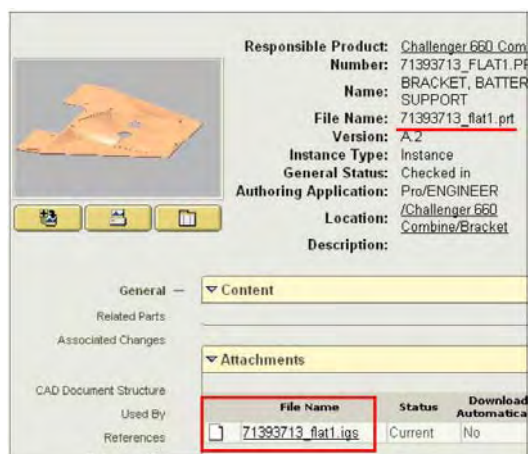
Responsible Product: Challenger 660 Com
Number: 71393713_FLAT1.PI
Name: BRACKET, BATTER SUPPORT
File Name: 71393713_flat1.prt
Version: A.2
Instance Type: Instance
General Status: Checked in
Authoring Application: Pro/ENGINEER
Location: /Challenger 660 Combine/Bracket
Description:

General —
Related Parts
Associated Changes
CAD Document Structure
Used By
References

▽ Content

▽ Attachments

| File Name | Status | Download Automatica |
|---|---|---|
| 71393713_flat1.igs | Current | No |